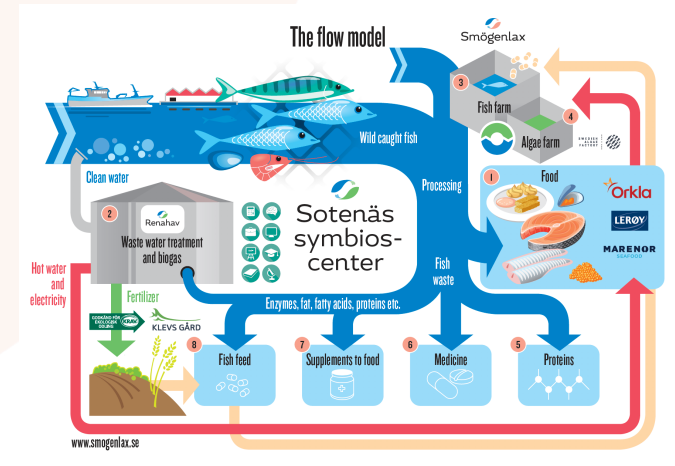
The flow model

Smögenlax

3 Fish farm

4 Algae farm

SWEDISH ALGAE FACTORY

Wild caught fish

Processing

Clean water

2 Renahav Waste water treatment and biogas

Sotenäs symbioscenter

1 Food

Orkla

LERØY

MARENOR SEAFOOD

Fish waste

Hot water and electricity

Fertilizer

GODKÄND FÖR EKOLOGISK ODLING KRAV

KLEVS GÅRD

Enzymes, fat, fatty acids, proteins etc.

8 Fish feed

7 Supplements to food

6 Medicine

5 Proteins

www.smogenlax.se